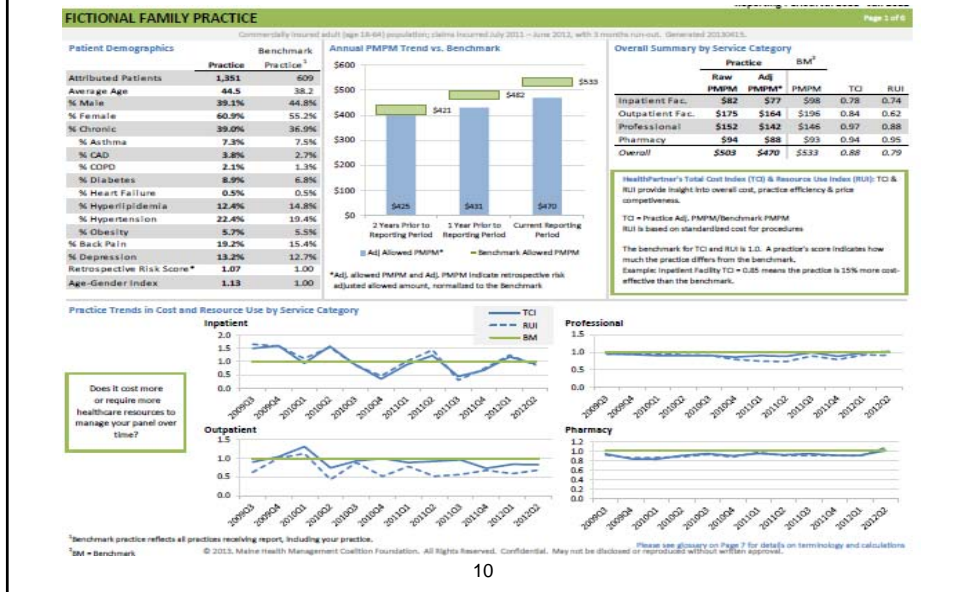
FICTIONAL FAMILY PRACTICE

Page 1 of 6

Commercially insured adult (age 18-64) population; claims incurred July 2011 – June 2012, with 3 months run-out. Generated 20130415.

Patient Demographics

| | Practice | Benchmark Practice$^1$ |
|---|---|---|
| Attributed Patients | 1,351 | 609 |
| Average Age | 44.5 | 38.2 |
| % Male | 39.1% | 44.8% |
| % Female | 60.9% | 55.2% |
| % Chronic | 39.0% | 36.9% |
| % Asthma | 7.3% | 7.5% |
| % CAD | 3.8% | 2.7% |
| % COPD | 2.1% | 1.3% |
| % Diabetes | 8.9% | 6.8% |
| % Heart Failure | 0.5% | 0.5% |
| % Hyperlipidemia | 12.4% | 14.8% |
| % Hypertension | 22.4% | 19.4% |
| % Obesity | 5.7% | 5.5% |
| % Back Pain | 19.2% | 15.4% |
| % Depression | 13.2% | 12.7% |
| Retrospective Risk Score* | 1.07 | 1.00 |
| Age-Gender Index | 1.13 | 1.00 |

Annual PMPM Trend vs. Benchmark

$600
$500
$400
$300
$200
$100
$0

$421 $482 $533
$425 $431 $470

2 Years Prior to Reporting Period
1 Year Prior to Reporting Period
Current Reporting Period

Adj Allowed PMPM* — Benchmark Allowed PMPM

*Adj. allowed PMPM and Adj. PMPM indicate retrospective risk adjusted allowed amount, normalized to the Benchmark

Overall Summary by Service Category

| | Practice Raw PMPM | Practice Adj PMPM* | BM$^2$ PMPM | TCI | RUI |
|---|---|---|---|---|---|
| Inpatient Fac. | $82 | $77 | $98 | 0.78 | 0.74 |
| Outpatient Fac. | $175 | $164 | $196 | 0.84 | 0.62 |
| Professional | $152 | $142 | $146 | 0.97 | 0.88 |
| Pharmacy | $94 | $88 | $93 | 0.94 | 0.95 |
| Overall | $503 | $470 | $533 | 0.88 | 0.79 |

HealthPartner's Total Cost Index (TCI) & Resource Use Index (RUI): TCI & RUI provide insight into overall cost, practice efficiency & price competiveness.

TCI = Practice Adj. PMPM/Benchmark PMPM
RUI is based on standardized cost for procedures

The benchmark for TCI and RUI is 1.0. A practice's score indicates how much the practice differs from the benchmark.
Example: Inpatient Facility TCI = 0.85 means the practice is 15% more cost-effective than the benchmark.

Practice Trends in Cost and Resource Use by Service Category

TCI
RUI
BM

Inpatient
2.0 1.5 1.0 0.5 0.0

Professional
1.5 1.0 0.5 0.0

Does it cost more or require more healthcare resources to manage your panel over time?

Outpatient
1.5 1.0 0.5 0.0

Pharmacy
1.2 1.0 0.8 0.6 0.4 0.2 0.0

2009Q3 2009Q4 2010Q1 2010Q2 2010Q3 2010Q4 2011Q1 2011Q2 2011Q3 2011Q4 2012Q1 2012Q2

$^1$Benchmark practice reflects all practices receiving report, including your practice.
$^2$BM = Benchmark

© 2013. Maine Health Management Coalition Foundation. All Rights Reserved. Confidential. May not be disclosed or reproduced without written approval.

Please see glossary on Page 7 for details on terminology and calculations

10